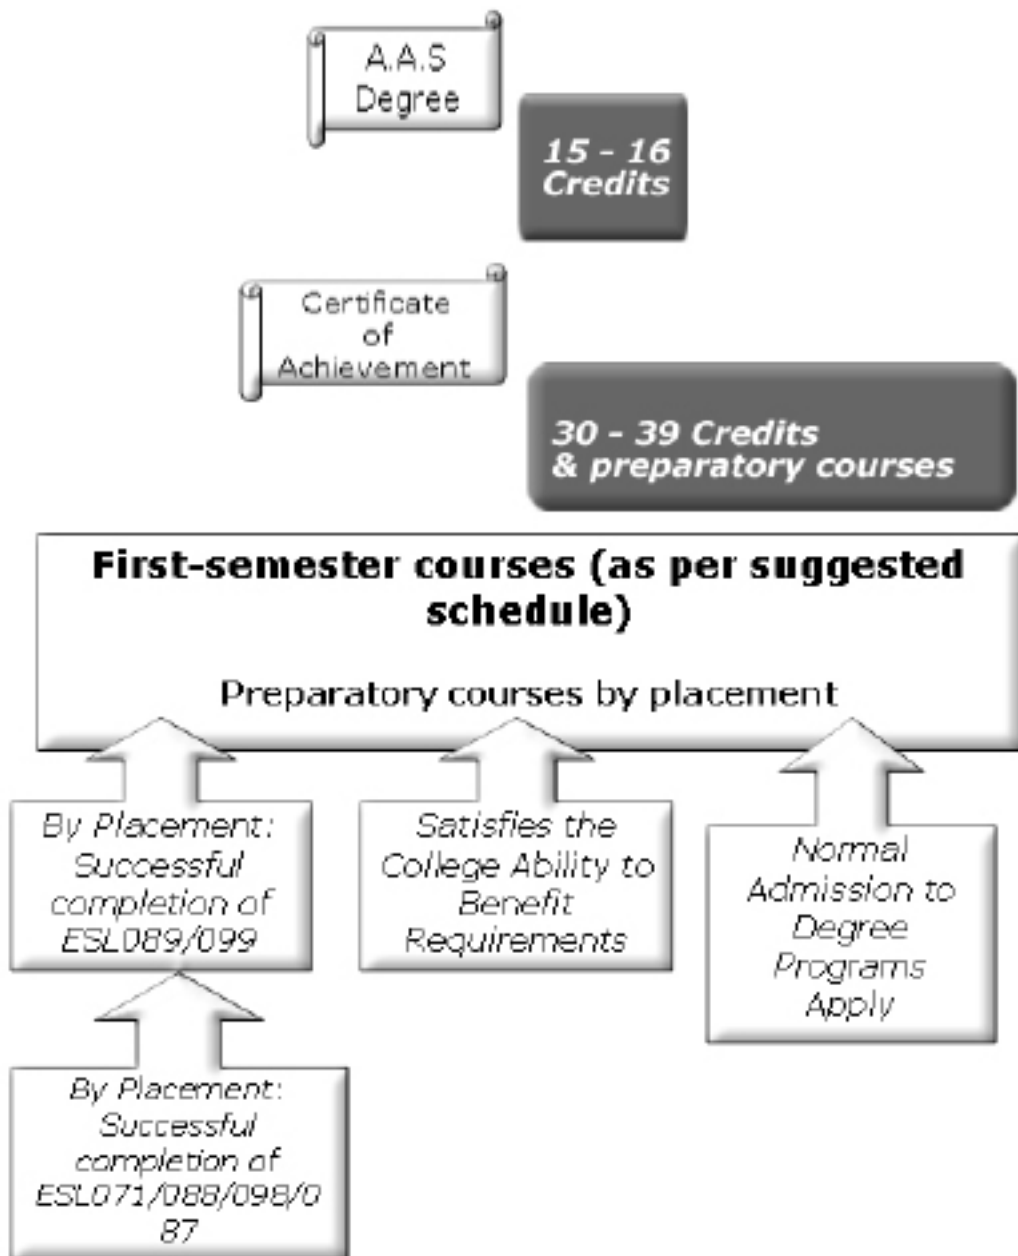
A.A.S Degree

15 - 16 Credits

Certificate of Achievement

30 - 39 Credits & preparatory courses

First-semester courses (as per suggested schedule)

Preparatory courses by placement

By Placement: Successful completion of ESL089/099

Satisfies the College Ability to Benefit Requirements

Normal Admission to Degree Programs Apply

By Placement: Successful completion of ESL071/088/098/087